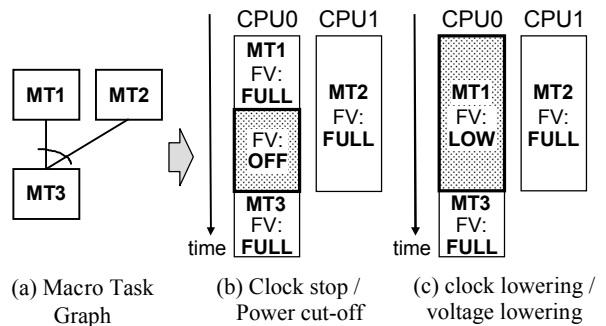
MT1

MT2

MT3

CPU0 CPU1

MT1 FV: FULL

FV: OFF

MT3 FV: FULL

MT2 FV: FULL

time

CPU0 CPU1

MT1 FV: LOW

MT3 FV: FULL

MT2 FV: FULL

time

(a) Macro Task Graph

(b) Clock stop / Power cut-off

(c) clock lowering / voltage lowering